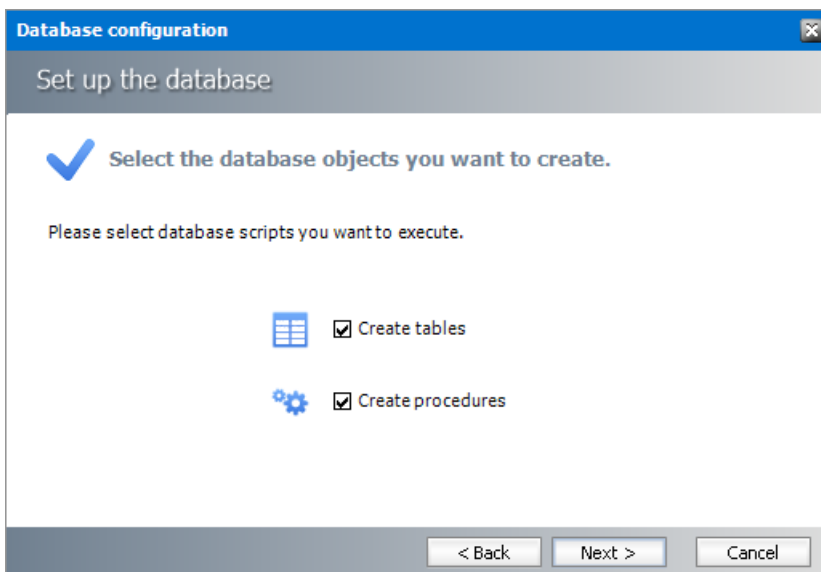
Database configuration

Set up the database

Select the database objects you want to create.

Please select database scripts you want to execute.

Create tables

Create procedures

< Back

Next >

Cancel